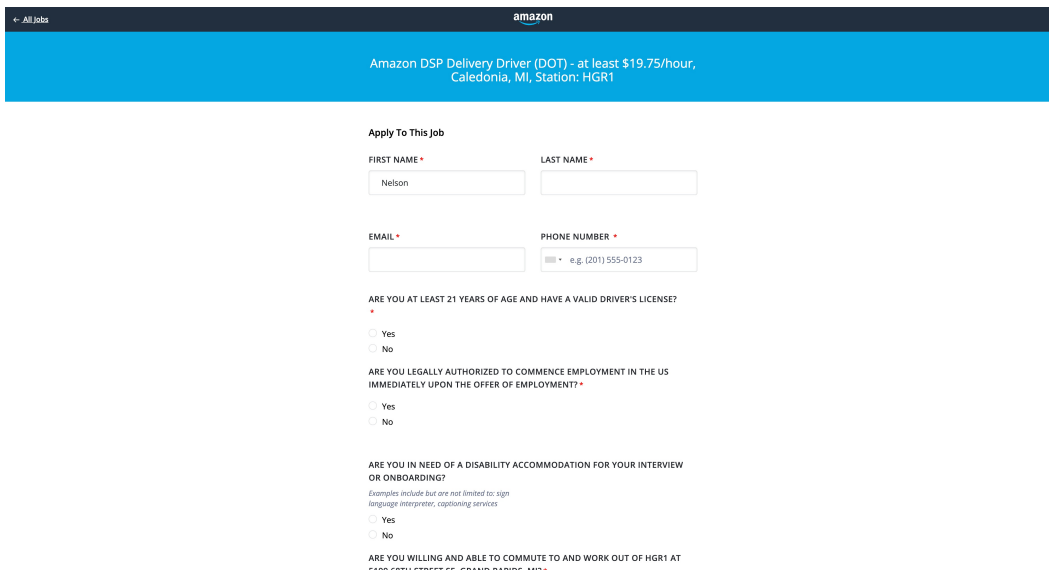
← All Jobs

amazon

Amazon DSP Delivery Driver (DOT) - at least $19.75/hour, Caledonia, MI, Station: HGR1

Apply To This Job

FIRST NAME *

Nelson

LAST NAME *

EMAIL *

PHONE NUMBER *

e.g. (201) 555-0123

ARE YOU AT LEAST 21 YEARS OF AGE AND HAVE A VALID DRIVER'S LICENSE? *

Yes

No

ARE YOU LEGALLY AUTHORIZED TO COMMENCE EMPLOYMENT IN THE US IMMEDIATELY UPON THE OFFER OF EMPLOYMENT? *

Yes

No

ARE YOU IN NEED OF A DISABILITY ACCOMMODATION FOR YOUR INTERVIEW OR ONBOARDING?

Examples include but are not limited to: sign language interpreter, captioning services

Yes

No

ARE YOU WILLING AND ABLE TO COMMUTE TO AND WORK OUT OF HGR1 AT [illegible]